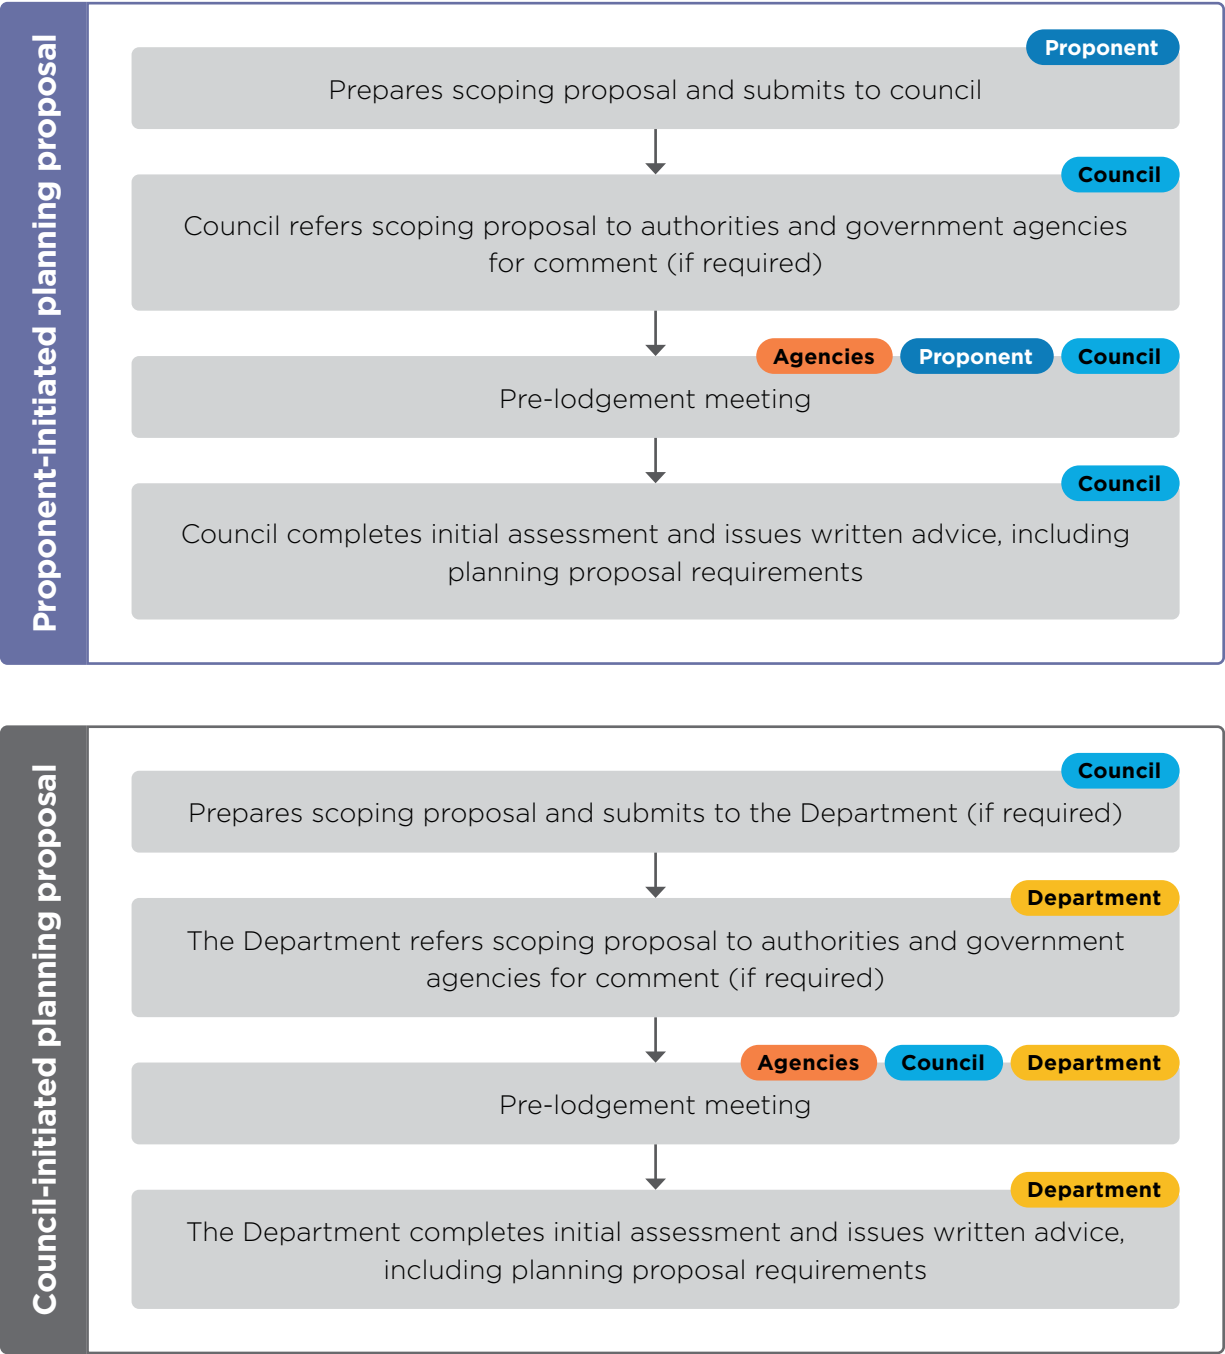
Proponent-initiated planning proposal

Proponent
Prepares scoping proposal and submits to council

Council
Council refers scoping proposal to authorities and government agencies for comment (if required)

Agencies Proponent Council
Pre-lodgement meeting

Council
Council completes initial assessment and issues written advice, including planning proposal requirements

Council-initiated planning proposal

Council
Prepares scoping proposal and submits to the Department (if required)

Department
The Department refers scoping proposal to authorities and government agencies for comment (if required)

Agencies Council Department
Pre-lodgement meeting

Department
The Department completes initial assessment and issues written advice, including planning proposal requirements